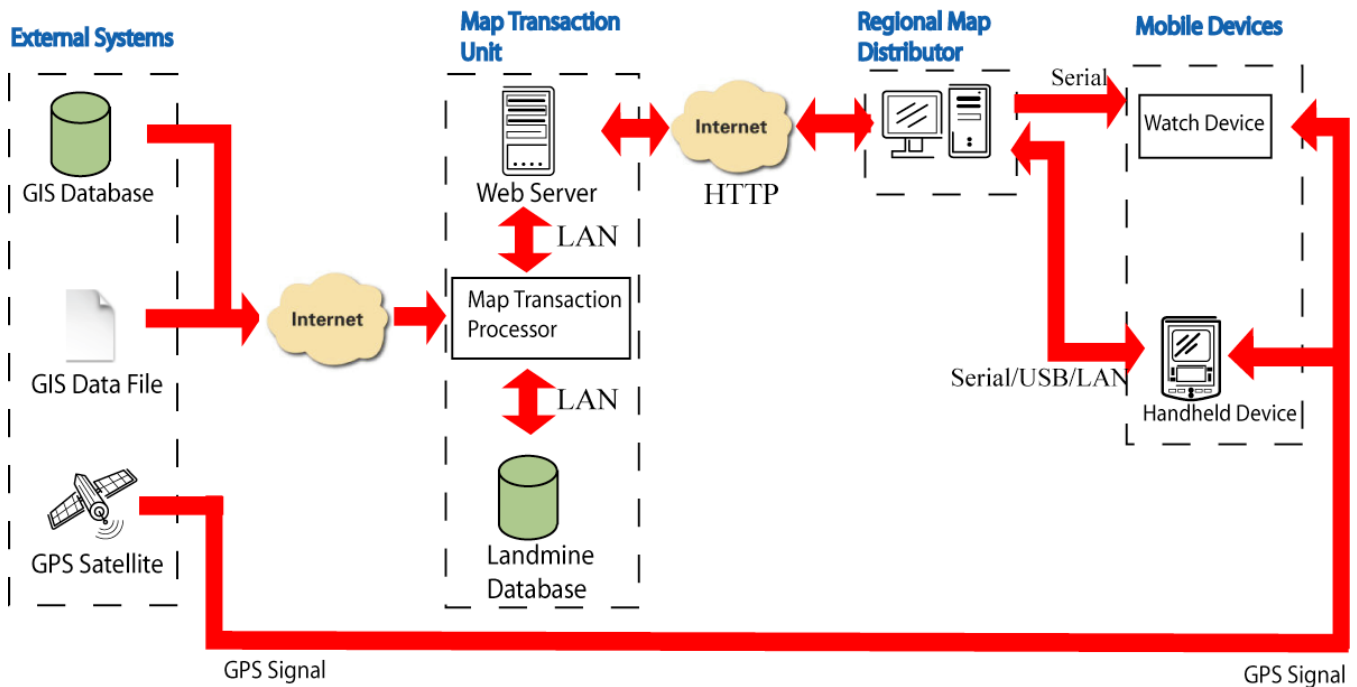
External Systems

GIS Database

GIS Data File

GPS Satellite

Map Transaction Unit

Web Server

LAN

Map Transaction Processor

LAN

Landmine Database

Internet

Internet

HTTP

Regional Map Distributor

Serial

Mobile Devices

Watch Device

Serial/USB/LAN

Handheld Device

GPS Signal

GPS Signal